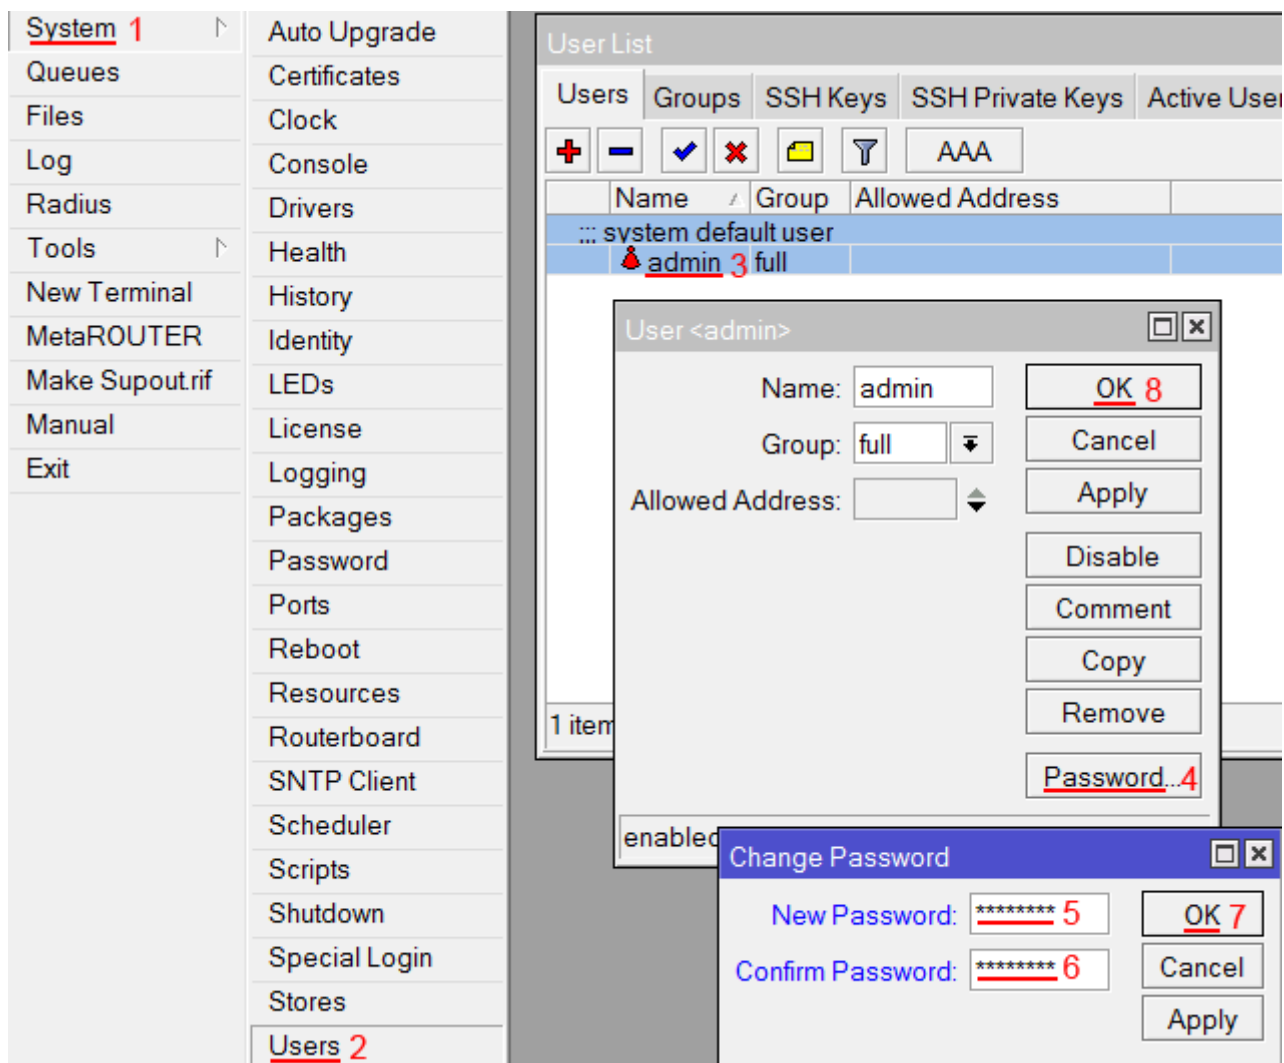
System 1
Queues
Files
Log
Radius
Tools
New Terminal
MetaROUTER
Make Supout.rif
Manual
Exit

Auto Upgrade
Certificates
Clock
Console
Drivers
Health
History
Identity
LEDs
License
Logging
Packages
Password
Ports
Reboot
Resources
Routerboard
SNTP Client
Scheduler
Scripts
Shutdown
Special Login
Stores
Users 2

User List
Users | Groups | SSH Keys | SSH Private Keys | Active User
AAA

| Name | Group | Allowed Address |
|---|---|---|
| ::: system default user | | |
| admin 3 | full | |

1 item

User <admin>
Name: admin
Group: full
Allowed Address:
OK 8
Cancel
Apply
Disable
Comment
Copy
Remove
Password... 4
enabled

Change Password
New Password: ******** 5
Confirm Password: ******** 6
OK 7
Cancel
Apply